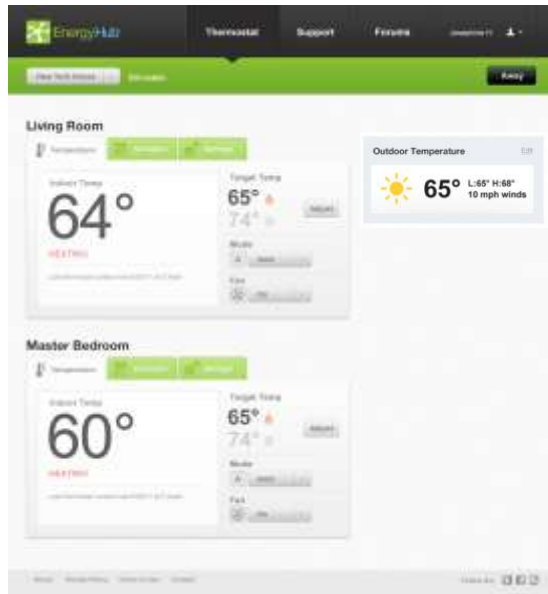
EnergyHub

Thermostat

Support

Forums

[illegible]

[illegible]

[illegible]

Away

Living Room

Temperature

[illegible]

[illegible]

Indoor Temp

64°

HEATING

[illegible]

Target Temp

65°

74°

Adjust

Mode

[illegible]

Fan

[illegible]

Outdoor Temperature

Edit

65°

L:65° H:68°

10 mph winds

Master Bedroom

Temperature

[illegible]

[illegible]

Indoor Temp

60°

HEATING

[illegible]

Target Temp

65°

74°

Adjust

Mode

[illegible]

Fan

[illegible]

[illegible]